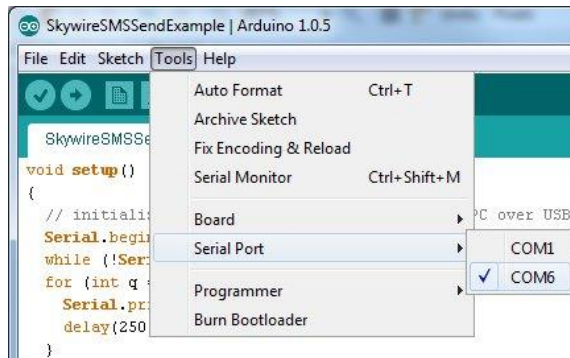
SkywireSMSSendExample | Arduino 1.0.5

File Edit Sketch Tools Help

SkywireSMSSe

void setup()
{
// initiali
Serial.begi
while (!Seri
for (int q
Serial.pri
delay(250
}

PC over USB

Auto Format Ctrl+T
Archive Sketch
Fix Encoding & Reload
Serial Monitor Ctrl+Shift+M
Board
Serial Port
Programmer
Burn Bootloader

COM1
✓ COM6